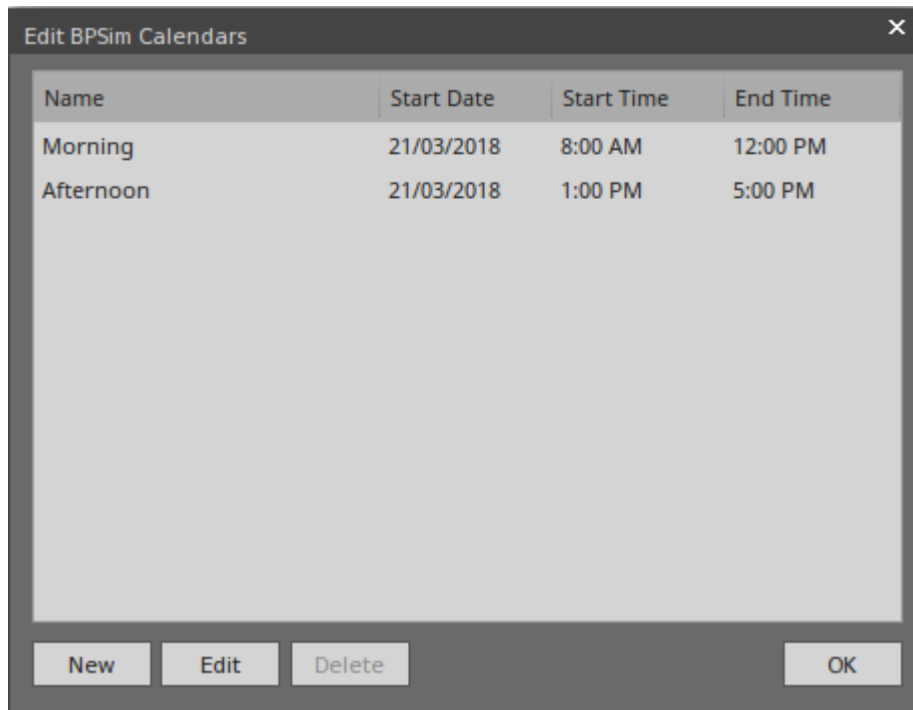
Edit BPSim Calendars

×

| Name | Start Date | Start Time | End Time |
|---|---|---|---|
| Morning | 21/03/2018 | 8:00 AM | 12:00 PM |
| Afternoon | 21/03/2018 | 1:00 PM | 5:00 PM |

New

Edit

Delete

OK